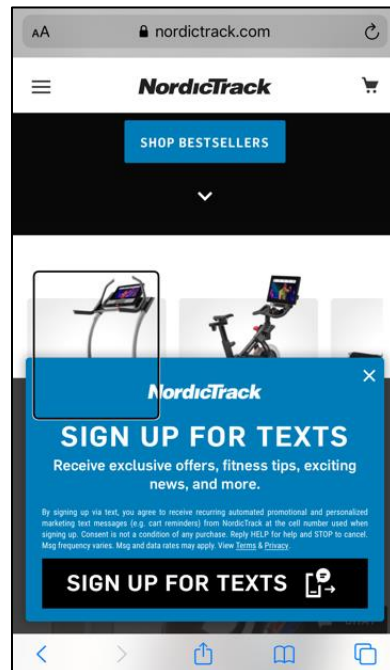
AA nordictrack.com

NordicTrack

SHOP BESTSELLERS

NordicTrack

SIGN UP FOR TEXTS

Receive exclusive offers, fitness tips, exciting news, and more.

By signing up via text, you agree to receive recurring automated promotional and personalized marketing text messages (e.g. cart reminders) from NordicTrack at the cell number used when signing up. Consent is not a condition of any purchase. Reply HELP for help and STOP to cancel. Msg frequency varies. Msg and data rates may apply. View Terms & Privacy.

SIGN UP FOR TEXTS